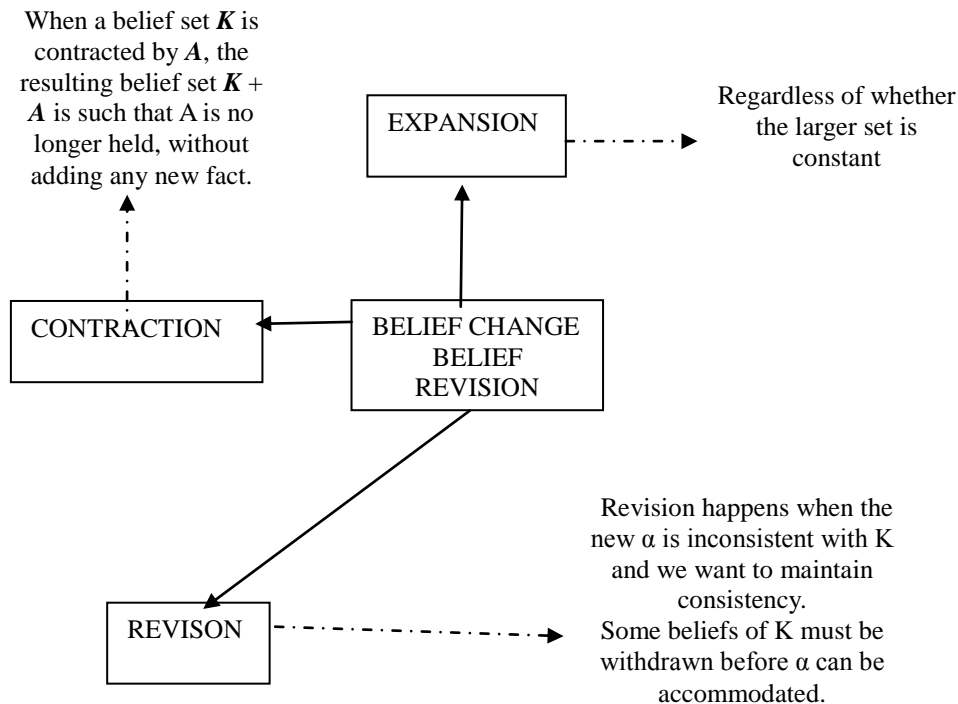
When a belief set $K$ is contracted by $A$, the resulting belief set $K + A$ is such that A is no longer held, without adding any new fact.

EXPANSION

Regardless of whether the larger set is constant

CONTRACTION

BELIEF CHANGE
BELIEF
REVISION

Revision happens when the new α is inconsistent with K and we want to maintain consistency.
Some beliefs of K must be withdrawn before α can be accommodated.

REVISON